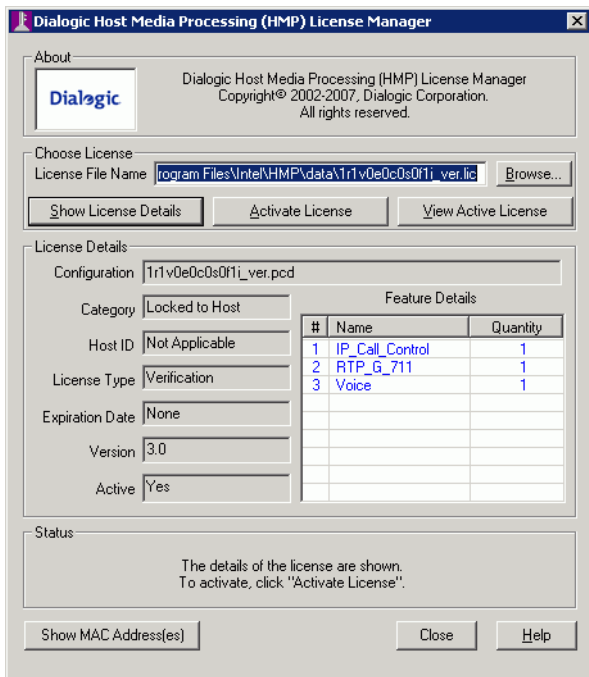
Dialogic Host Media Processing (HMP) License Manager

About

Dialogic

Dialogic Host Media Processing (HMP) License Manager
Copyright© 2002-2007, Dialogic Corporation.
All rights reserved.

Choose License

License File Name rogram Files\Intel\HMP\data\1r1v0e0c0s0f1i_ver.lic Browse...

Show License Details Activate License View Active License

License Details

Configuration 1r1v0e0c0s0f1i_ver.pcd

Category Locked to Host

Host ID Not Applicable

License Type Verification

Expiration Date None

Version 3.0

Active Yes

Feature Details

| # | Name | Quantity |
|---|---|---|
| 1 | IP_Call_Control | 1 |
| 2 | RTP_G_711 | 1 |
| 3 | Voice | 1 |

Status

The details of the license are shown.
To activate, click "Activate License".

Show MAC Address(es) Close Help